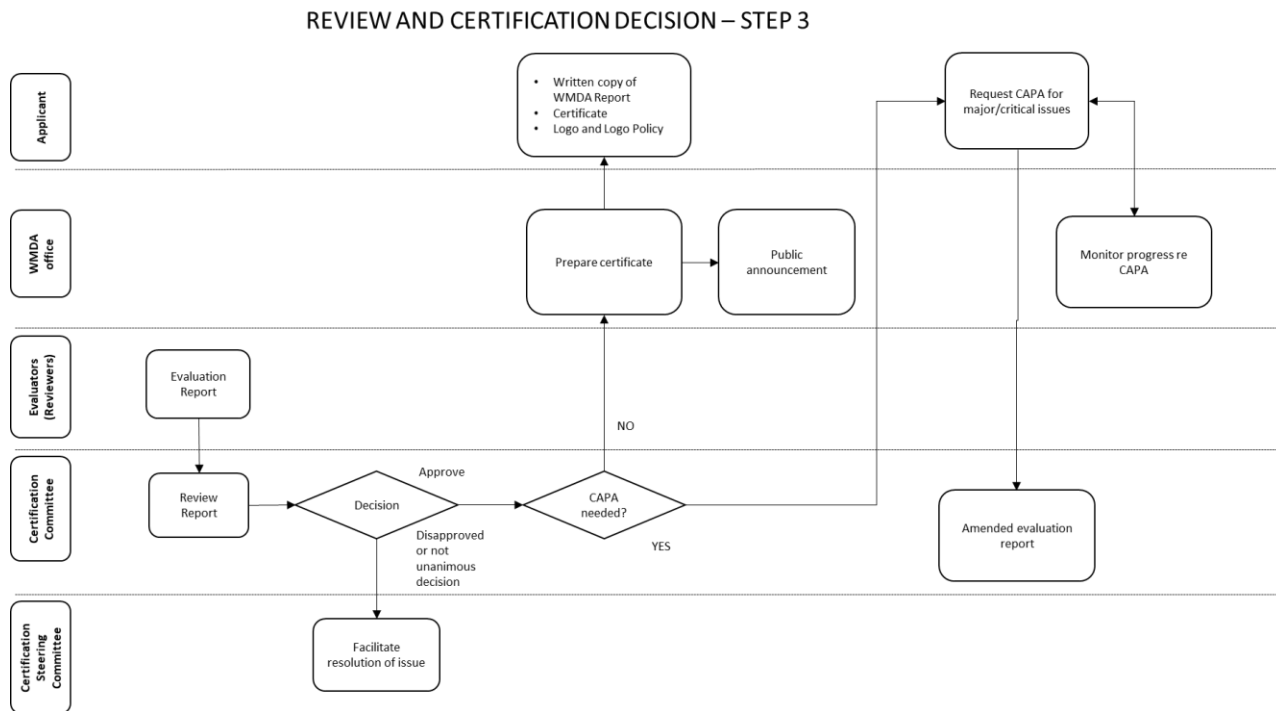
REVIEW AND CERTIFICATION DECISION – STEP 3

Applicant

- Written copy of WMDA Report
- Certificate
- Logo and Logo Policy

Request CAPA for major/critical issues

WMDA office

Prepare certificate

Public announcement

Monitor progress re CAPA

Evaluators (Reviewers)

Evaluation Report

NO

Certification Committee

Review Report

Approve

Decision

CAPA needed?

Disapproved or not unanimous decision

YES

Amended evaluation report

Certification Steering Committee

Facilitate resolution of issue